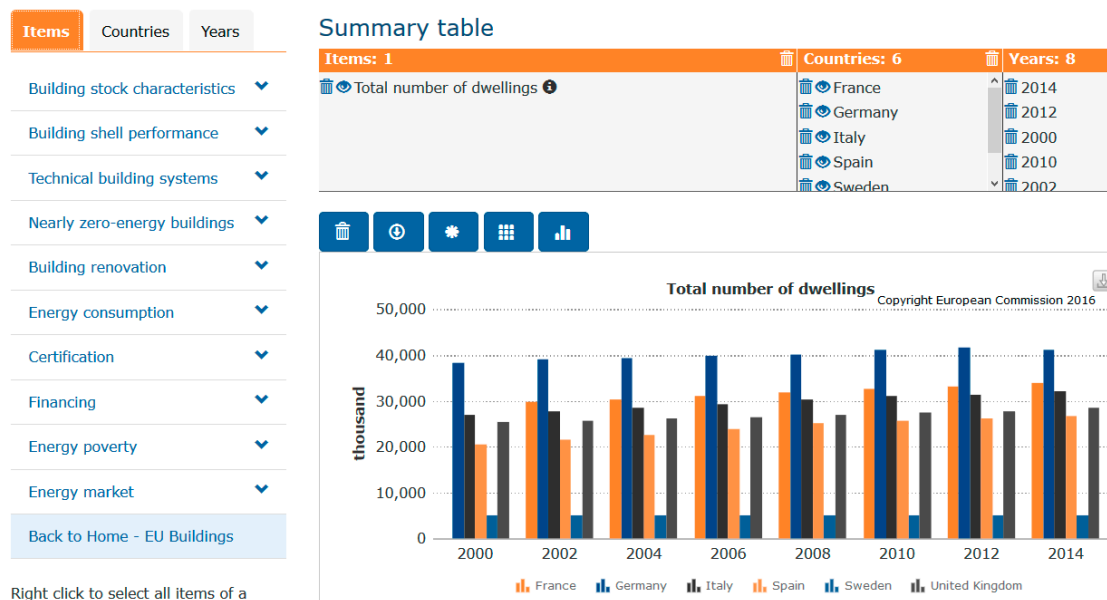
Items | Countries | Years

Building stock characteristics
Building shell performance
Technical building systems
Nearly zero-energy buildings
Building renovation
Energy consumption
Certification
Financing
Energy poverty
Energy market
Back to Home - EU Buildings

Right click to select all items of a

Summary table

| Items: 1 | Countries: 6 | Years: 8 |
|---|---|---|
| Total number of dwellings | France<br>Germany<br>Italy<br>Spain<br>Sweden | 2014<br>2012<br>2000<br>2010<br>2002 |

Total number of dwellings
Copyright European Commission 2016

50,000
40,000
30,000
20,000
10,000
0
thousand

2000 2002 2004 2006 2008 2010 2012 2014

France Germany Italy Spain Sweden United Kingdom